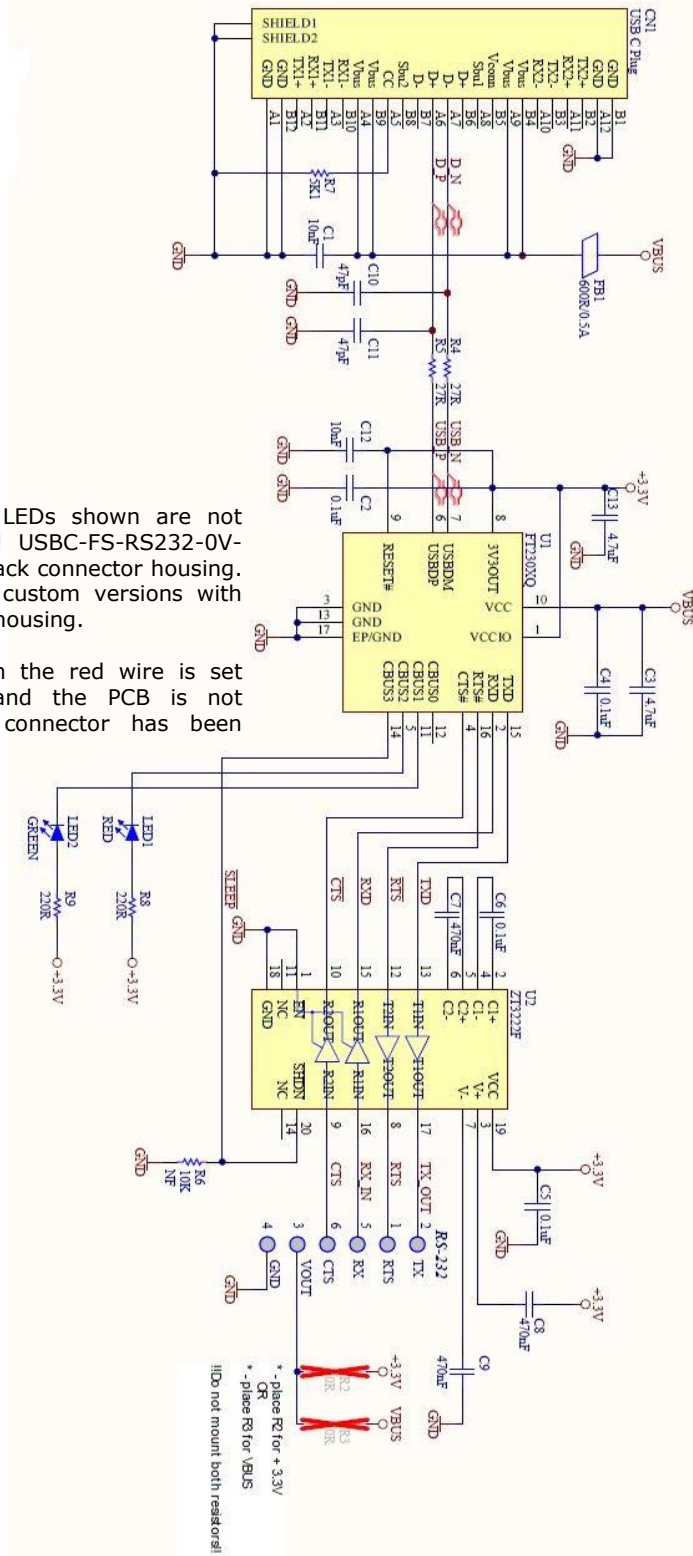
LEDs shown are not
USBC-FS-RS232-0V-
ack connector housing.
custom versions with
housing.

n the red wire is set
and the PCB is not
connector has been

CN1
USB C Plug
SHIELD1
SHIELD2
GND
GND
TX1+
TX1-
Vbus
Vbus
CC
Sbu2
D-
D+
D+
D-
Sbu1
Vconn
Vbus
Vbus
RX2-
RX2+
TX2-
TX2+
GND
GND
A1
B12
A2
B11
A3
B10
A4
B9
A5
B8
A6
B7
A7
B6
A8
B5
A9
B4
A10
B3
A11
B2
A12
B1
GND
R7
5K1
D N
D P
C1
10nF
GND
GND
C10
47pF
GND
C11
47pF
VBUS
FB1
600R/0.5A
R4
27R
R5
27R
USB N
USB P
C12
10nF
GND
GND
C2
0.1uF
+3.3V
C13
4.7uF
GND
9
6
7
8
RESET#
USBDM
USBDP
3V3OUT
U1
FT230XQ
3
13
17
GND
GND
GND
EP/GND
VCC
VCCIO
10
1
VBUS
CBUS0
CBUS1
CBUS2
CBUS3
TXD
RXD
RTS#
CTS#
C4
0.1uF
C3
4.7uF
GND
14
5
11
12
4
2
16
15
LED2
GREEN
LED1
RED
R9
220R
R8
220R
+3.3V
+3.3V
SLEEP
GND
CTS
RXD
RTS
TXD
C7
470nF
C6
0.1uF
18
11
1
10
15
12
13
6
5
4
2
U2
ZT3222F
GND
NC
EN
R2OUT
R1OUT
T2IN
T1IN
C2-
C2+
C1-
C1+
VCC
V+
V-
SHDN
NC
R2IN
R1IN
T2OUT
T1OUT
14
20
9
16
8
17
7
3
19
+3.3V
GND
R6
10K
NF
CTS
RX_IN
RTS
TX_OUT
C5
0.1uF
GND
+3.3V
RS-232
4
3
6
5
1
2
GND
VOUT
CTS
RX
RTS
TX
GND
C8
470nF
C9
470nF
GND
+3.3V
R2
0R
VBUS
R3
0R
* - place R2 for + 3.3V
OR
* - place R3 for VBUS
!!Do not mount both resistors!!